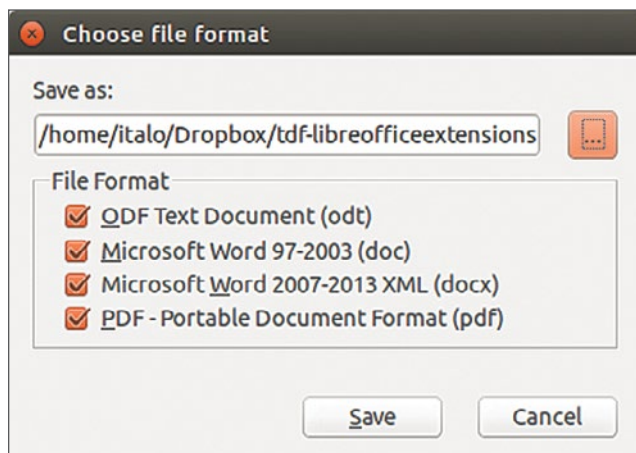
Choose file format

Save as:

/home/italo/Dropbox/tdf-libreofficeextensions

...

File Format

ODF Text Document (odt)

Microsoft Word 97-2003 (doc)

Microsoft Word 2007-2013 XML (docx)

PDF - Portable Document Format (pdf)

Save

Cancel